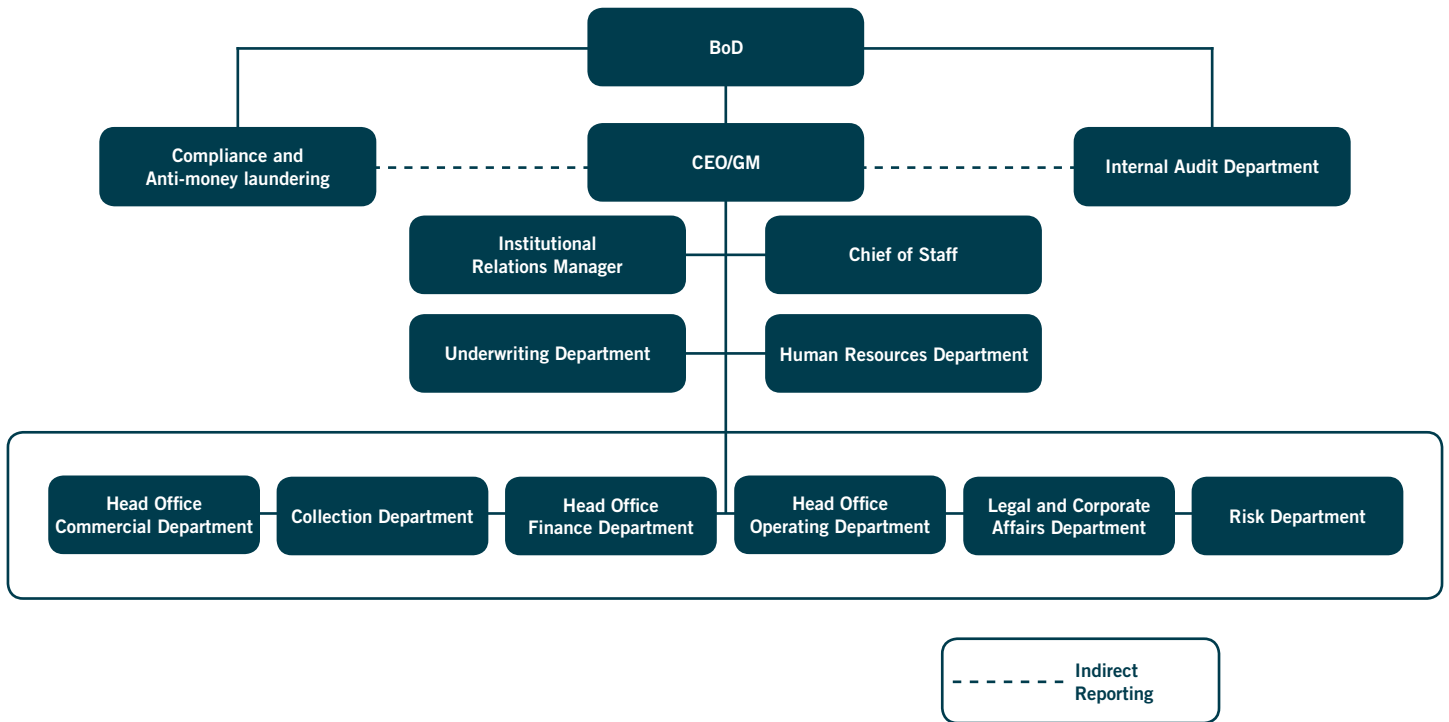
BoD

Compliance and Anti-money laundering

CEO/GM

Internal Audit Department

Institutional Relations Manager

Chief of Staff

Underwriting Department

Human Resources Department

Head Office Commercial Department

Collection Department

Head Office Finance Department

Head Office Operating Department

Legal and Corporate Affairs Department

Risk Department

Indirect Reporting